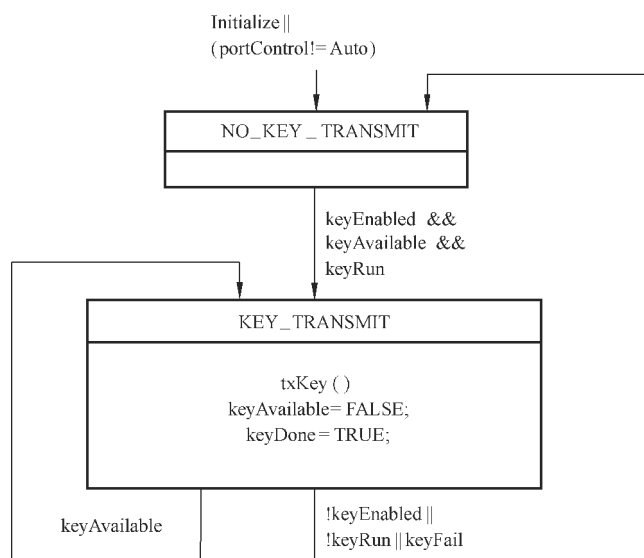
Initialize ||
(portControl!= Auto)

NO_KEY_TRANSMIT

keyEnabled &&
keyAvailable &&
keyRun

KEY_TRANSMIT

txKey ( )
keyAvailable= FALSE;
keyDone = TRUE;

keyAvailable

!keyEnabled ||
!keyRun || keyFail